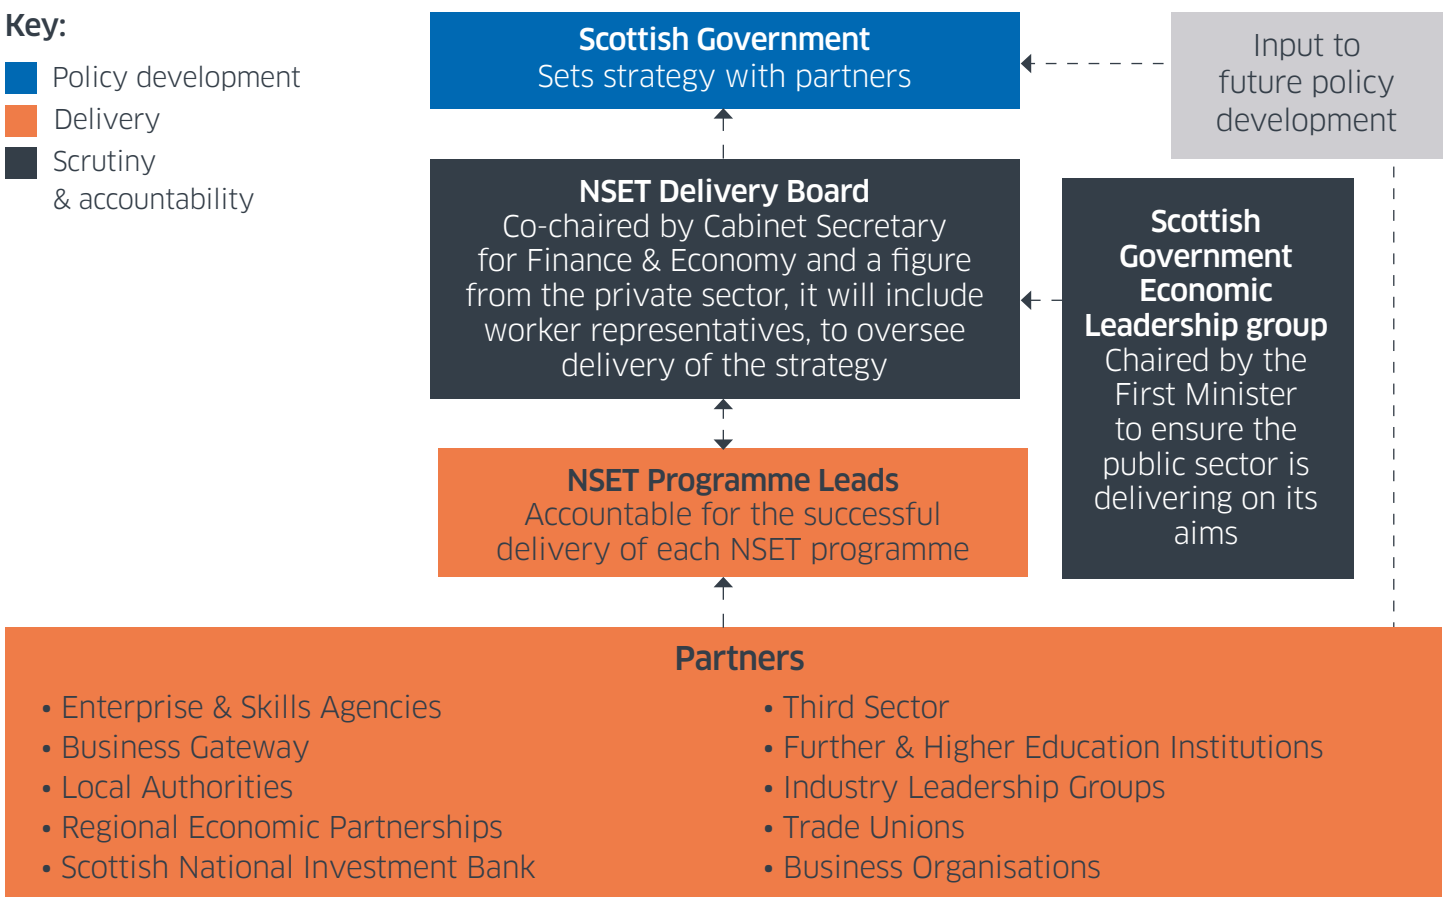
Key:
Policy development
Delivery
Scrutiny & accountability

Scottish Government
Sets strategy with partners

Input to future policy development

NSET Delivery Board
Co-chaired by Cabinet Secretary for Finance & Economy and a figure from the private sector, it will include worker representatives, to oversee delivery of the strategy

Scottish Government Economic Leadership group
Chaired by the First Minister to ensure the public sector is delivering on its aims

NSET Programme Leads
Accountable for the successful delivery of each NSET programme

Partners
• Enterprise & Skills Agencies
• Business Gateway
• Local Authorities
• Regional Economic Partnerships
• Scottish National Investment Bank

• Third Sector
• Further & Higher Education Institutions
• Industry Leadership Groups
• Trade Unions
• Business Organisations